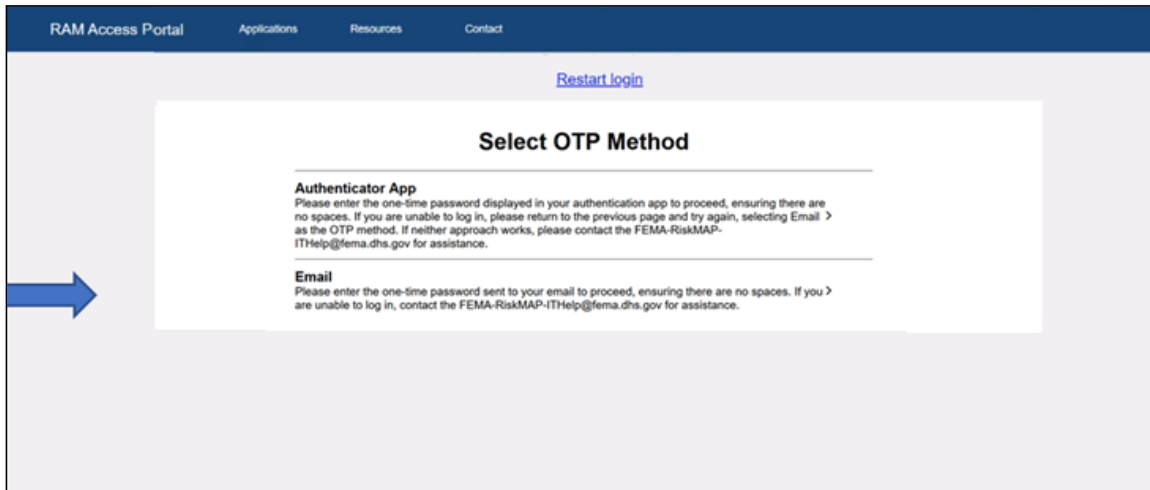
RAM Access Portal Applications Resources Contact

Restart login

Select OTP Method

Authenticator App
Please enter the one-time password displayed in your authentication app to proceed, ensuring there are no spaces. If you are unable to log in, please return to the previous page and try again, selecting Email as the OTP method. If neither approach works, please contact the FEMA-RiskMAP-ITHelp@fema.dhs.gov for assistance. >

Email
Please enter the one-time password sent to your email to proceed, ensuring there are no spaces. If you are unable to log in, contact the FEMA-RiskMAP-ITHelp@fema.dhs.gov for assistance. >